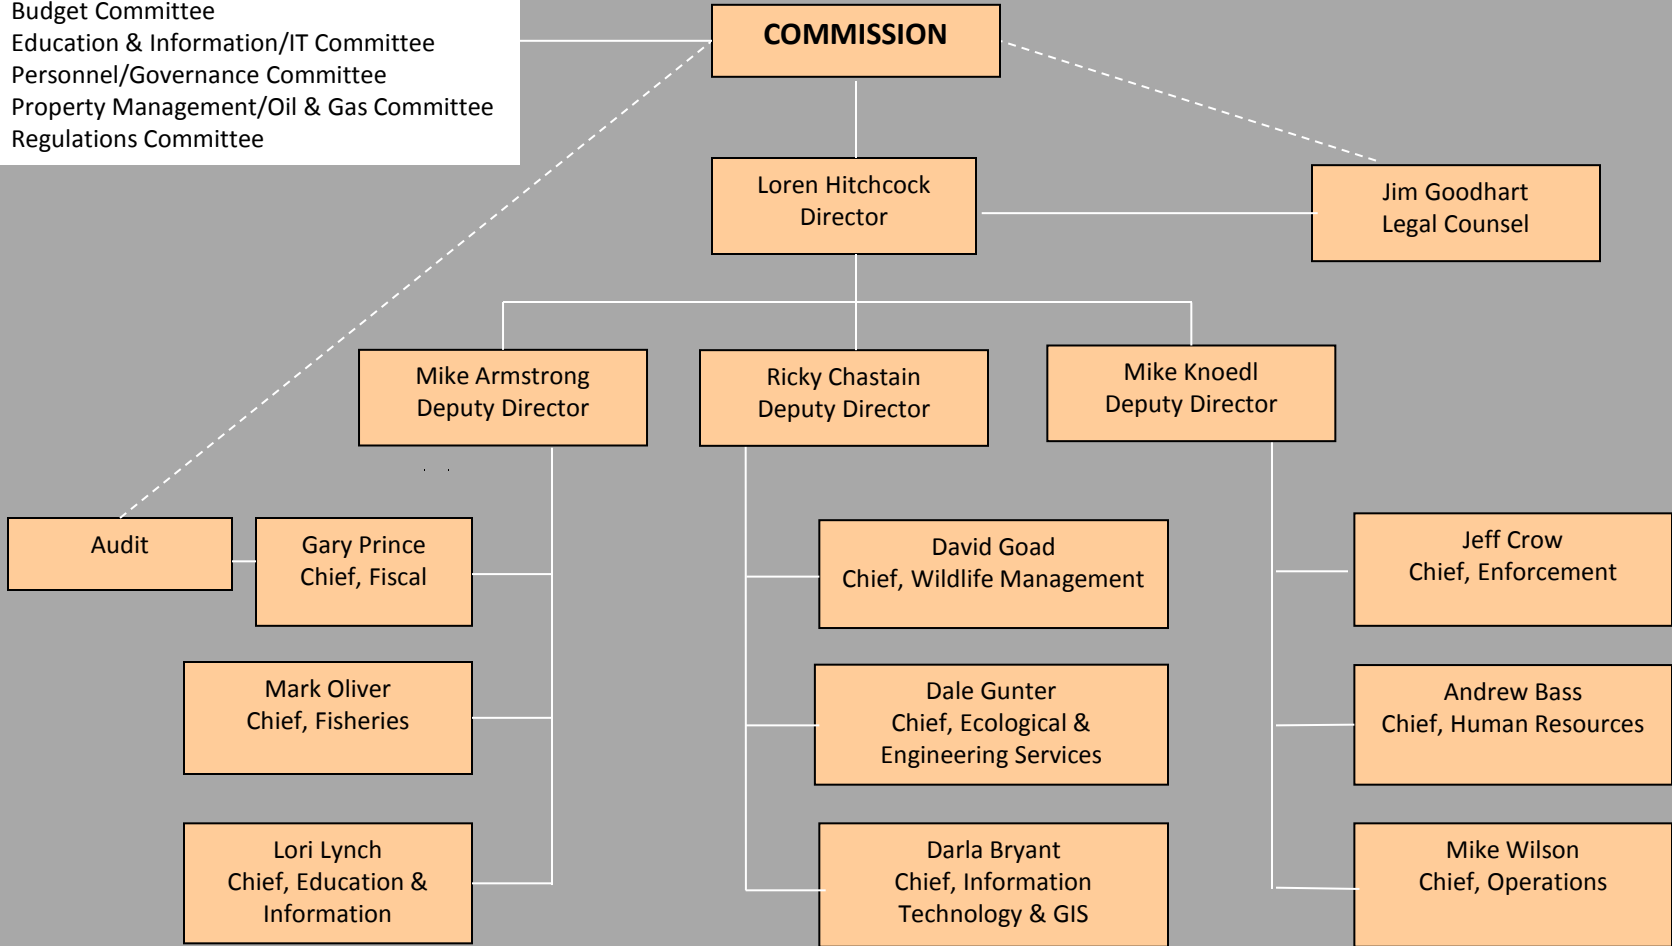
Budget Committee
Education & Information/IT Committee
Personnel/Governance Committee
Property Management/Oil & Gas Committee
Regulations Committee

COMMISSION

Loren Hitchcock
Director

Jim Goodhart
Legal Counsel

Mike Armstrong
Deputy Director

Ricky Chastain
Deputy Director

Mike Knoedl
Deputy Director

Audit

Gary Prince
Chief, Fiscal

Mark Oliver
Chief, Fisheries

Lori Lynch
Chief, Education & Information

David Goad
Chief, Wildlife Management

Dale Gunter
Chief, Ecological & Engineering Services

Darla Bryant
Chief, Information Technology & GIS

Jeff Crow
Chief, Enforcement

Andrew Bass
Chief, Human Resources

Mike Wilson
Chief, Operations